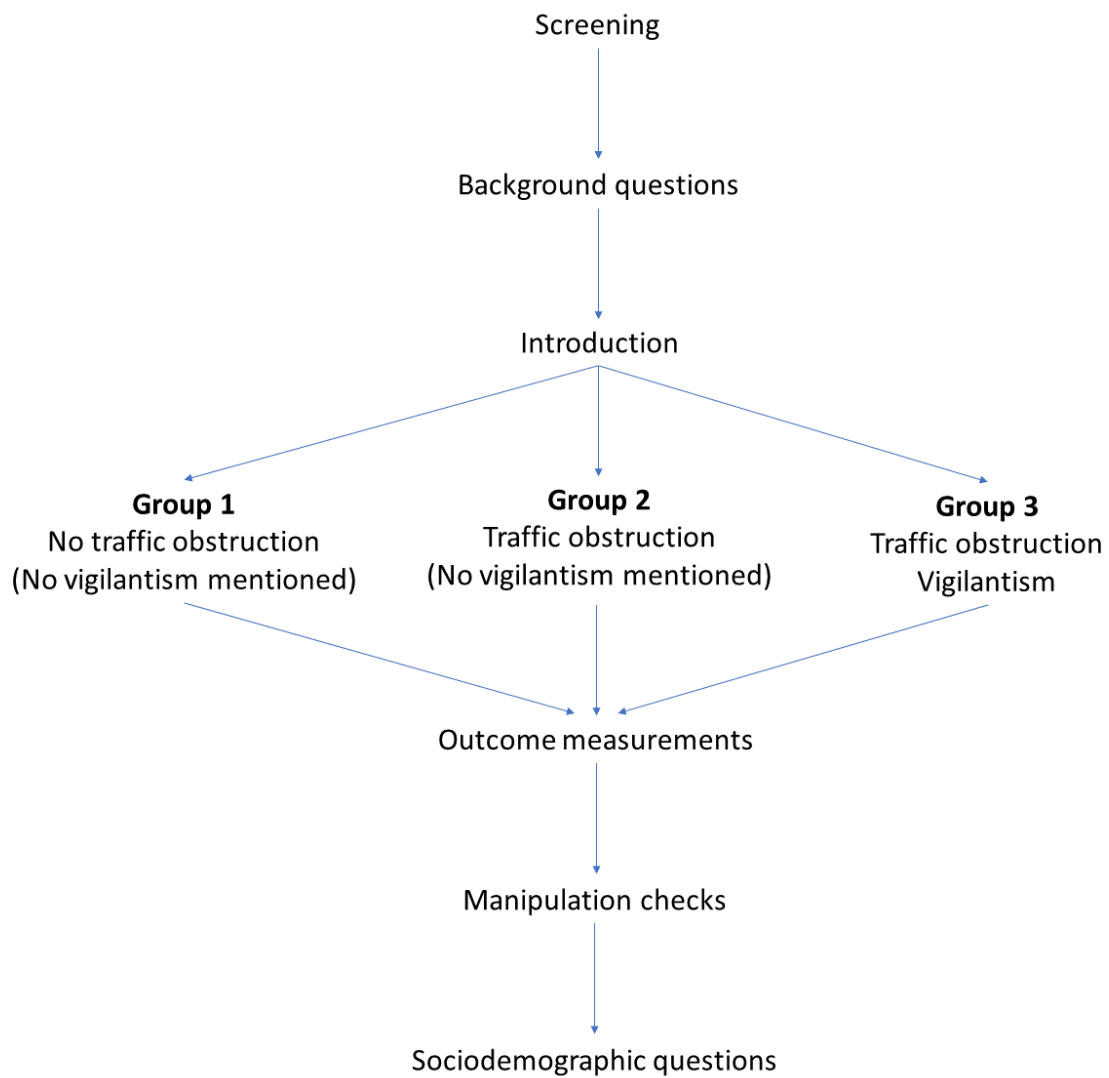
Screening

Background questions

Introduction

**Group 1**
No traffic obstruction
(No vigilantism mentioned)

**Group 2**
Traffic obstruction
(No vigilantism mentioned)

**Group 3**
Traffic obstruction
Vigilantism

Outcome measurements

Manipulation checks

Sociodemographic questions